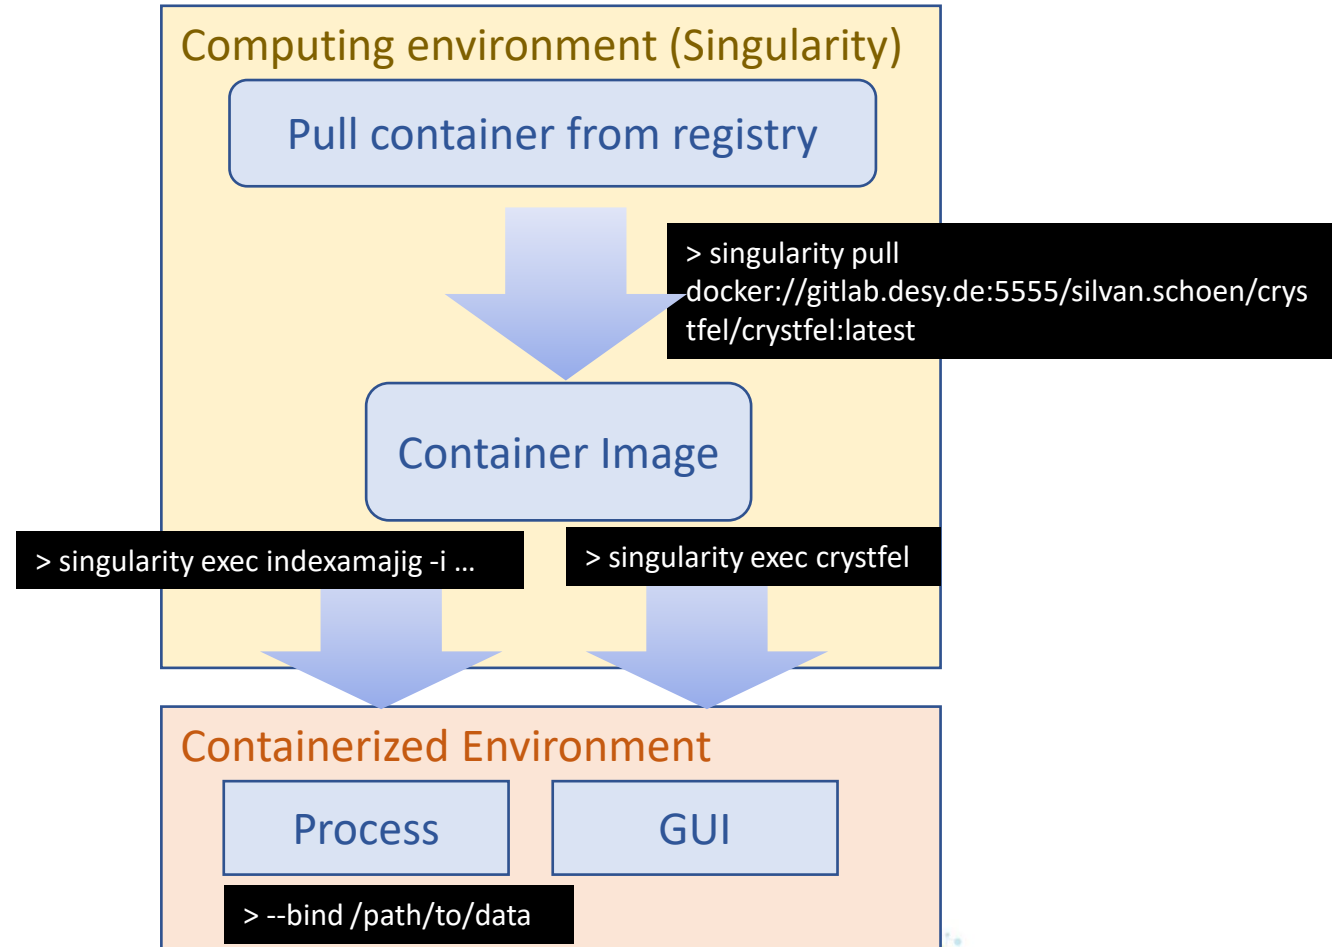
Computing environment (Singularity)

Pull container from registry

> singularity pull docker://gitlab.desy.de:5555/silvan.schoen/crystfel/crystfel:latest

Container Image

> singularity exec indexamajig -i ...

> singularity exec crystfel

Containerized Environment

Process

GUI

> --bind /path/to/data